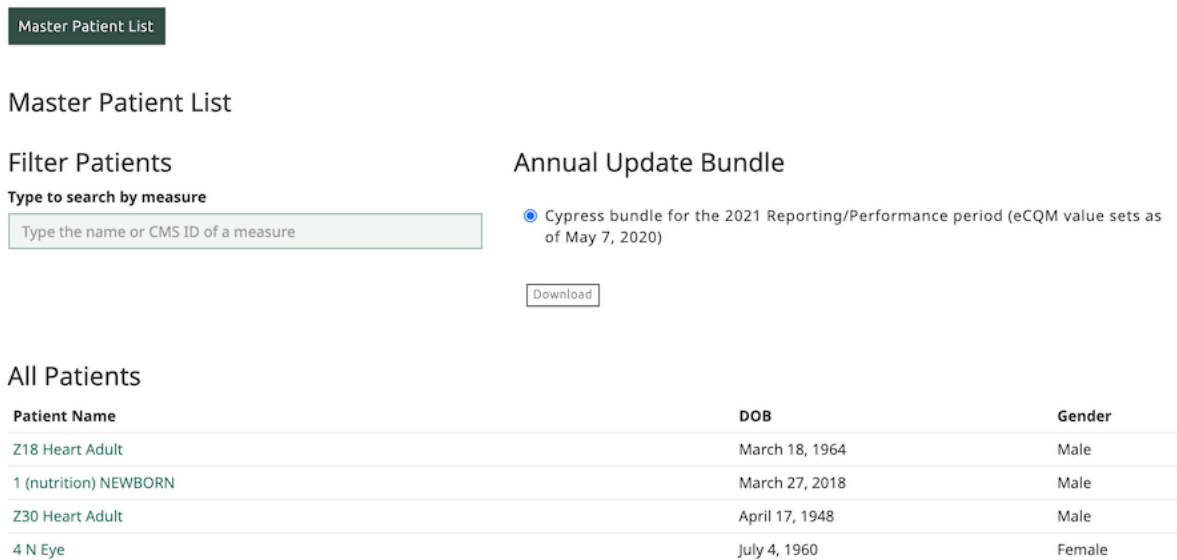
Master Patient List

Master Patient List

Filter Patients

Type to search by measure

Type the name or CMS ID of a measure

Annual Update Bundle

Cypress bundle for the 2021 Reporting/Performance period (eCQM value sets as of May 7, 2020)

Download

All Patients

| Patient Name | DOB | Gender |
|---|---|---|
| Z18 Heart Adult | March 18, 1964 | Male |
| 1 (nutrition) NEWBORN | March 27, 2018 | Male |
| Z30 Heart Adult | April 17, 1948 | Male |
| 4 N Eye | July 4, 1960 | Female |